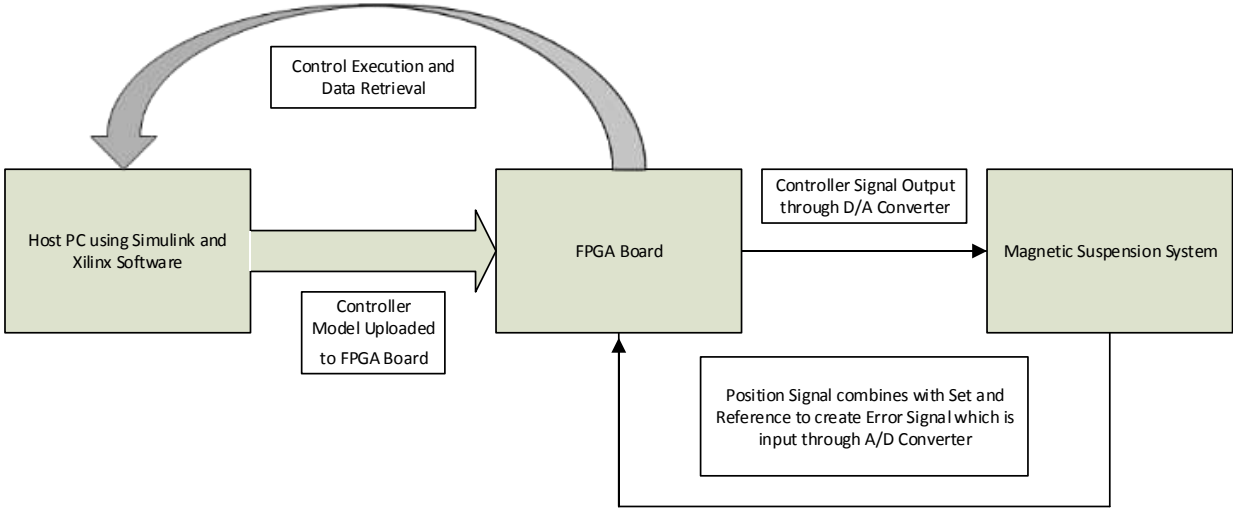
Control Execution and Data Retrieval

Host PC using Simulink and Xilinx Software

Controller Model Uploaded to FPGA Board

FPGA Board

Controller Signal Output through D/A Converter

Magnetic Suspension System

Position Signal combines with Set and Reference to create Error Signal which is input through A/D Converter